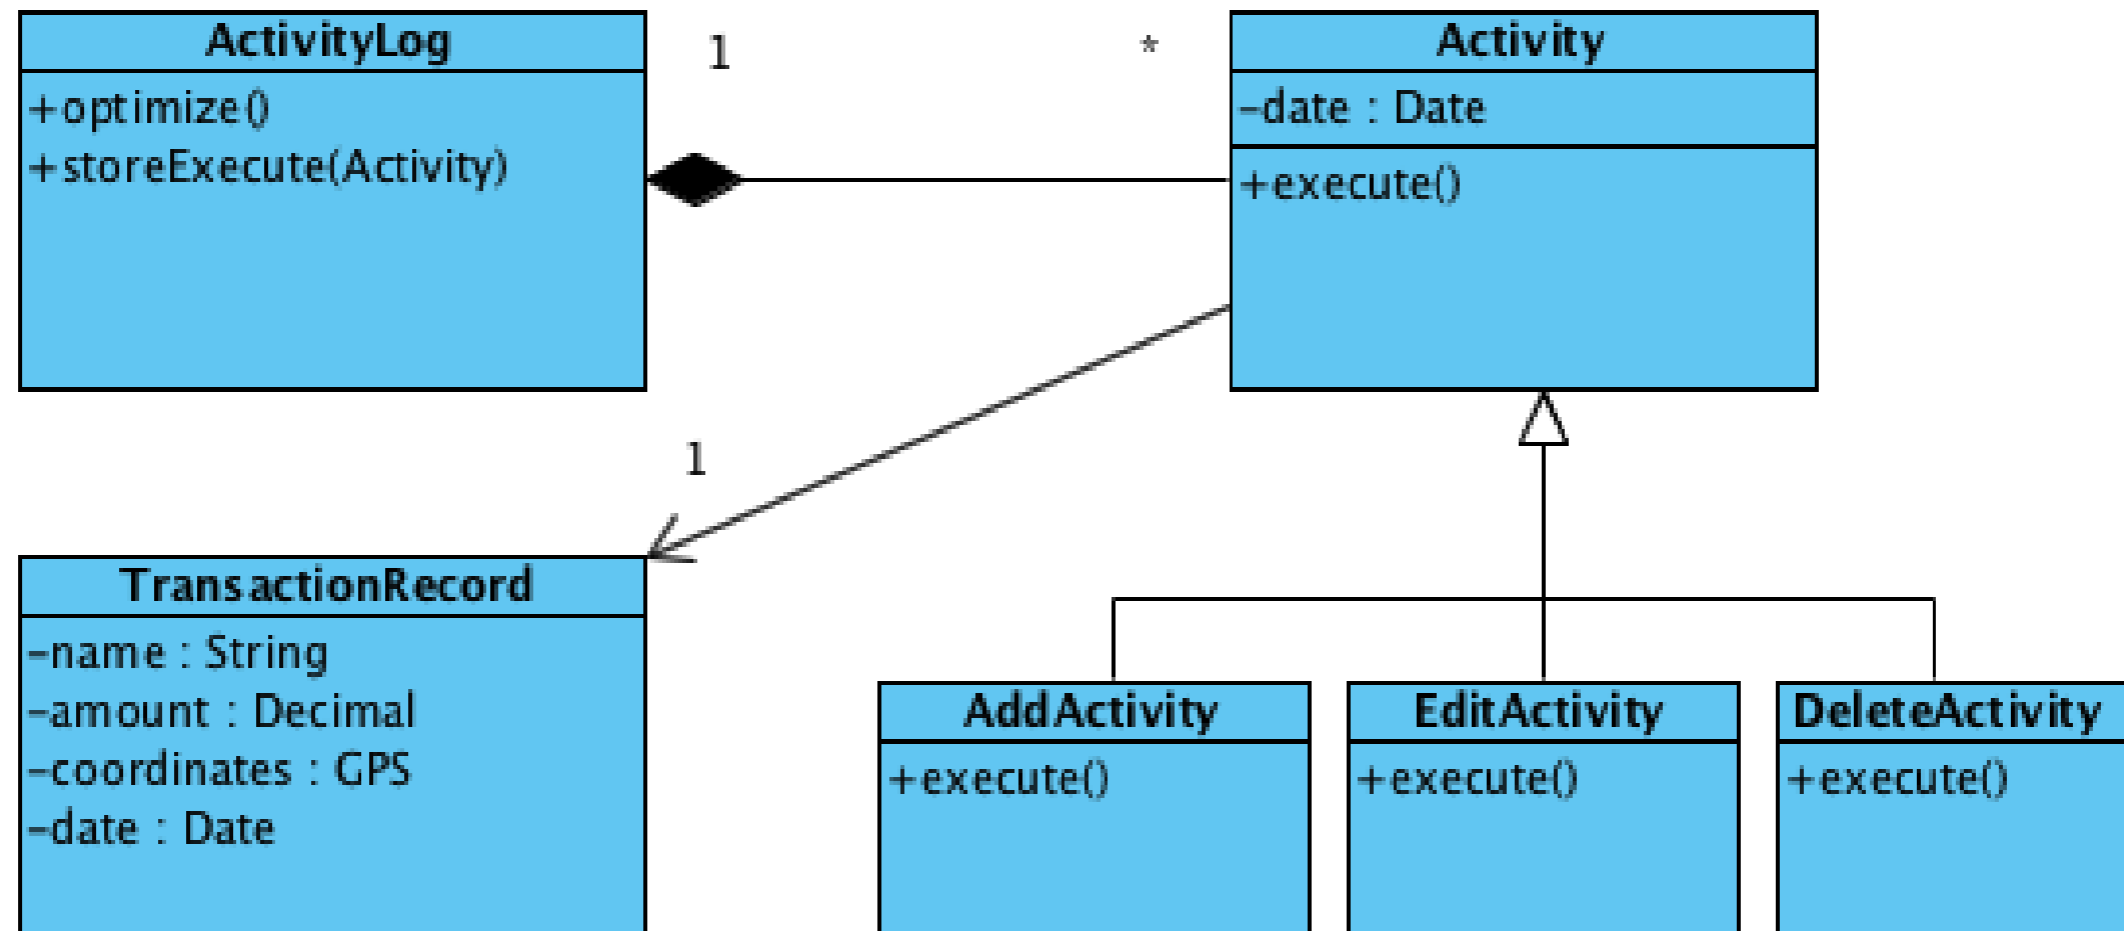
ActivityLog

+optimize()
+storeExecute(Activity)

1

*

Activity

-date : Date

+execute()

1

TransactionRecord

-name : String
-amount : Decimal
-coordinates : GPS
-date : Date

AddActivity

+execute()

EditActivity

+execute()

DeleteActivity

+execute()